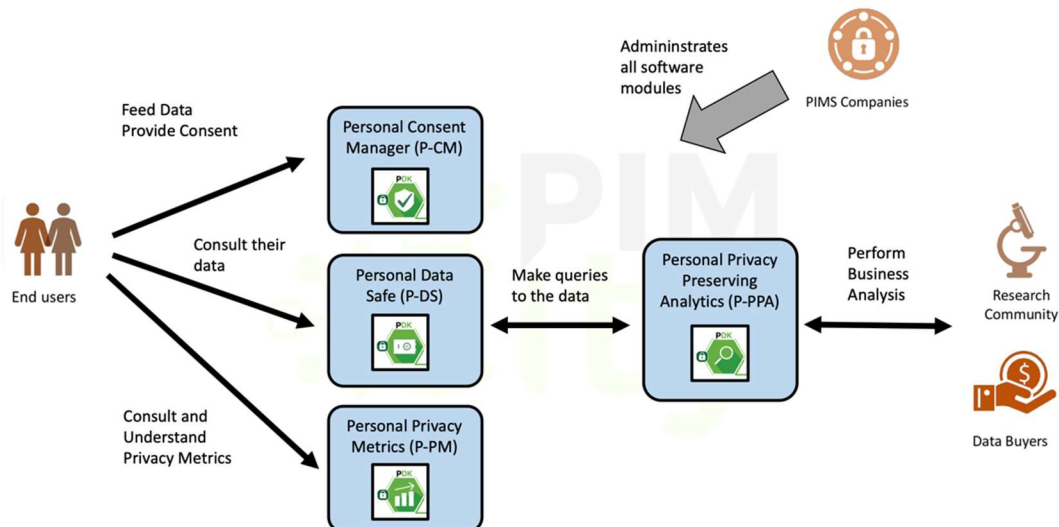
Admininstrates all software modules

PIMS Companies

Feed Data
Provide Consent

Personal Consent Manager (P-CM)

PDK

End users

Consult their data

Personal Data Safe (P-DS)

PDK

Make queries to the data

Personal Privacy Preserving Analytics (P-PPA)

PDK

Perform Business Analysis

Research Community

Data Buyers

Consult and Understand Privacy Metrics

Personal Privacy Metrics (P-PM)

PDK